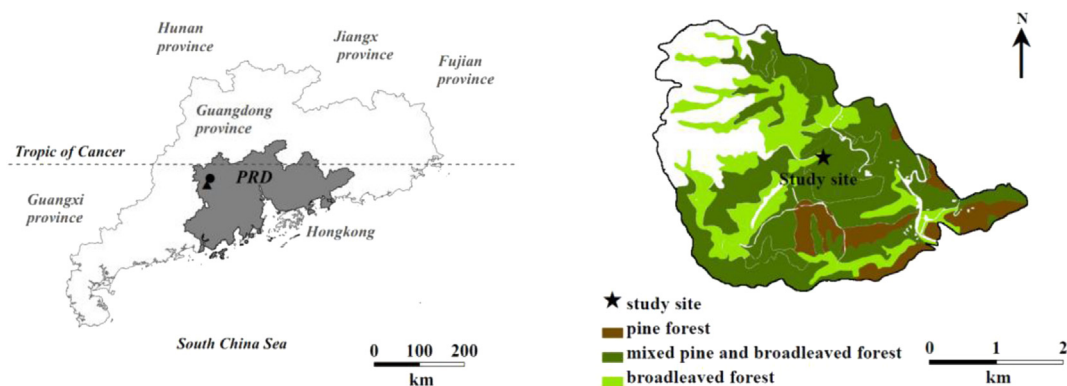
Hunan province

Jiangx province

Fujian province

Guangdong province

Tropic of Cancer

PRD

Guangxi province

Hongkong

South China Sea

0 100 200
km

N

Study site

★ study site
pine forest
mixed pine and broadleaved forest
broadleaved forest

0 1 2
km